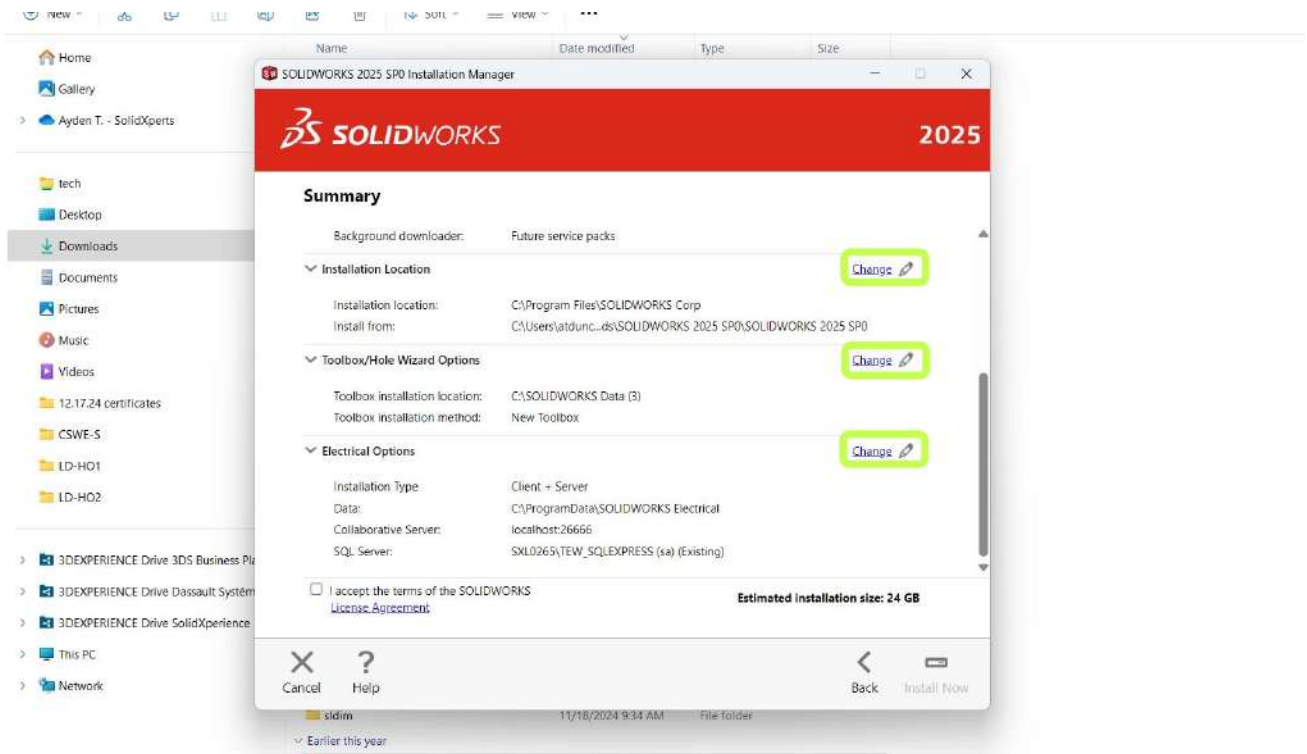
New Sort View ...

Name Date modified Type Size

Home
Gallery
Ayden T. - SolidXperts

tech
Desktop
Downloads
Documents
Pictures
Music
Videos
12.17.24 certificates
CSWE-S
LD-HO1
LD-HO2

3DEXPERIENCE Drive 3DS Business Pl
3DEXPERIENCE Drive Dassault Systèm
3DEXPERIENCE Drive SolidXperience
This PC
Network

SOLIDWORKS 2025 SP0 Installation Manager

SOLIDWORKS 2025

Summary

Background downloader: Future service packs

Installation Location Change

Installation location: C:\Program Files\SOLIDWORKS Corp
Install from: C:\Users\atdunc...ds\SOLIDWORKS 2025 SP0\SOLIDWORKS 2025 SP0

Toolbox/Hole Wizard Options Change

Toolbox installation location: C:\SOLIDWORKS Data (3)
Toolbox installation method: New Toolbox

Electrical Options Change

Installation Type Client + Server
Data: C:\ProgramData\SOLIDWORKS Electrical
Collaborative Server: localhost:26666
SQL Server: SXL0265\TEW_SQLEXPRESS (sa) (Existing)

I accept the terms of the SOLIDWORKS License Agreement

Estimated installation size: 24 GB

Cancel Help Back Install Now

sldim 11/18/2024 9:34 AM File folder
Earlier this year